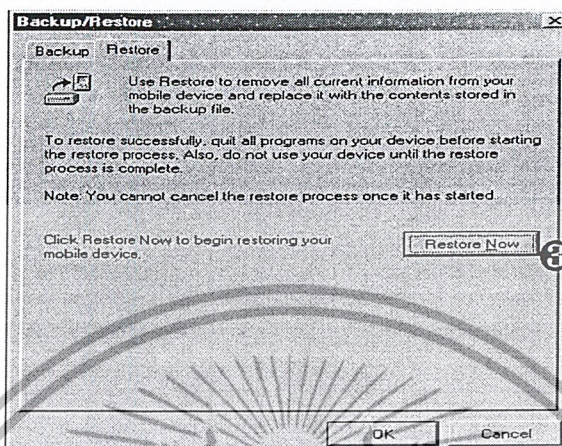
Backup/Restore

Backup Restore

Use Restore to remove all current information from your mobile device and replace it with the contents stored in the backup file.

To restore successfully, quit all programs on your device before starting the restore process. Also, do not use your device until the restore process is complete.

Note: You cannot cancel the restore process once it has started.

Click Restore Now to begin restoring your mobile device.

Restore Now

3

OK

Cancel